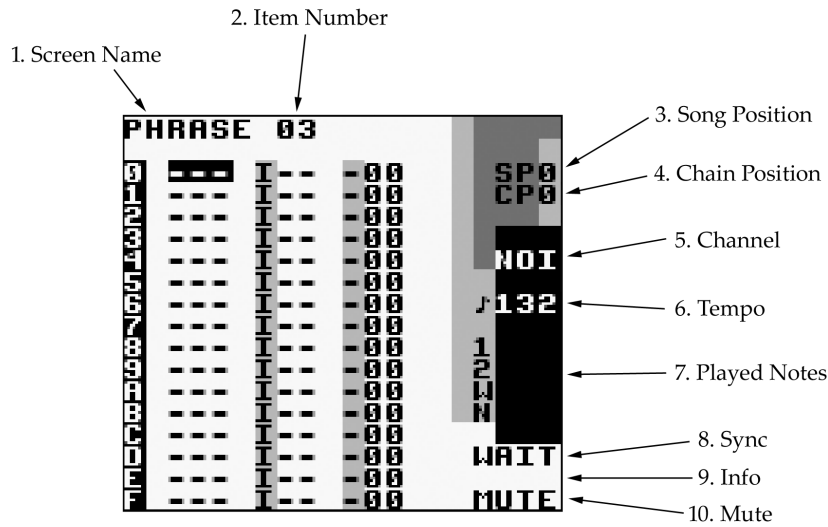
2. Item Number

1. Screen Name

PHRASE 03

3. Song Position

SP0
CP0

4. Chain Position

0 --- I-- -00
1 --- I-- -00
2 --- I-- -00
3 --- I-- -00
4 --- I-- -00
5 --- I-- -00
6 --- I-- -00
7 --- I-- -00
8 --- I-- -00
9 --- I-- -00
A --- I-- -00
B --- I-- -00
C --- I-- -00
D --- I-- -00
E --- I-- -00
F --- I-- -00

NOI

5. Channel

♪132

6. Tempo

1
2
W
N

7. Played Notes

WAIT

8. Sync

9. Info

MUTE

10. Mute